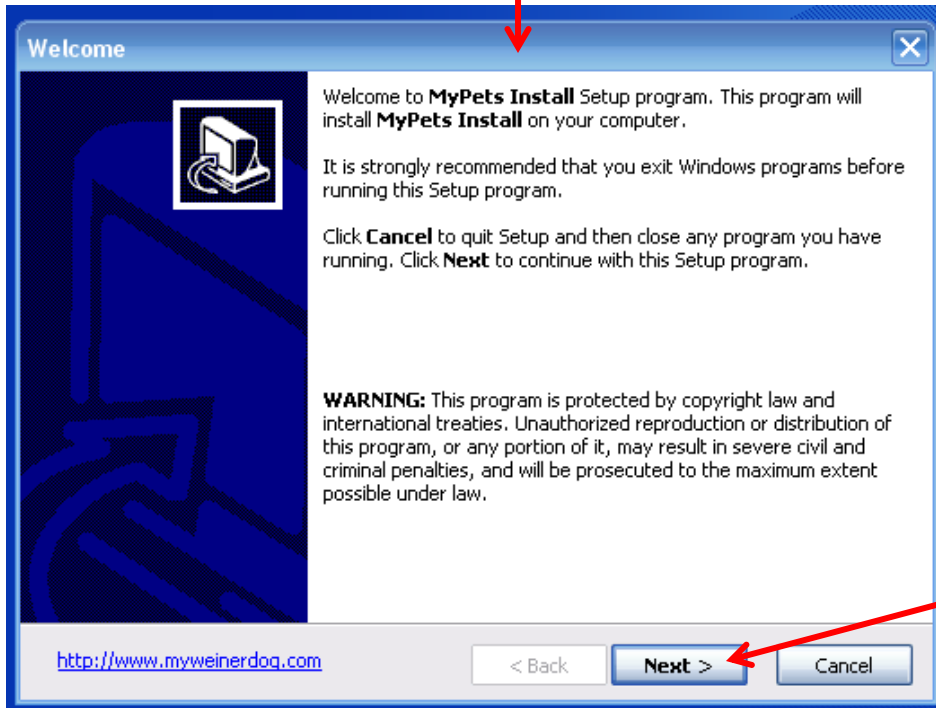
Welcome

Welcome to MyPets Install Setup program. This program will install MyPets Install on your computer.

It is strongly recommended that you exit Windows programs before running this Setup program.

Click Cancel to quit Setup and then close any program you have running. Click Next to continue with this Setup program.

WARNING: This program is protected by copyright law and international treaties. Unauthorized reproduction or distribution of this program, or any portion of it, may result in severe civil and criminal penalties, and will be prosecuted to the maximum extent possible under law.

http://www.myweinerdog.com

< Back

Next >

Cancel